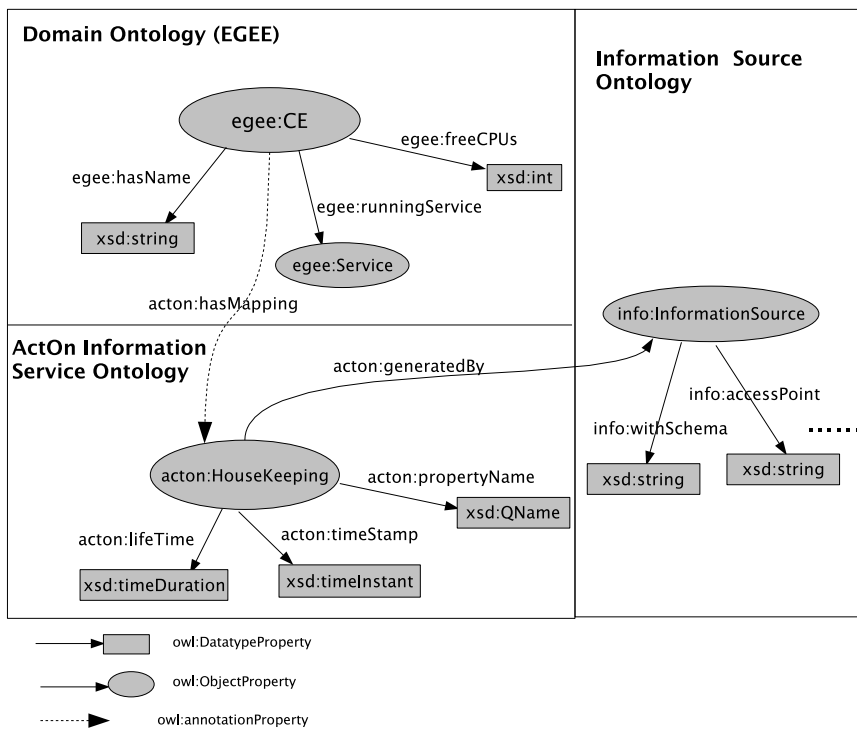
Domain Ontology (EGEE)

egee:CE

egee:freeCPUs

egee:hasName

xsd:int

egee:runningService

xsd:string

egee:Service

acton:hasMapping

Information Source Ontology

info:InformationSource

ActOn Information Service Ontology

acton:generatedBy

info:accessPoint

info:withSchema

acton:HouseKeeping

acton:propertyName

xsd:string

xsd:string

xsd:QName

acton:timeStamp

acton:lifeTime

xsd:timeDuration

xsd:timeInstant

owl:DatatypeProperty

owl:ObjectProperty

owl:annotationProperty